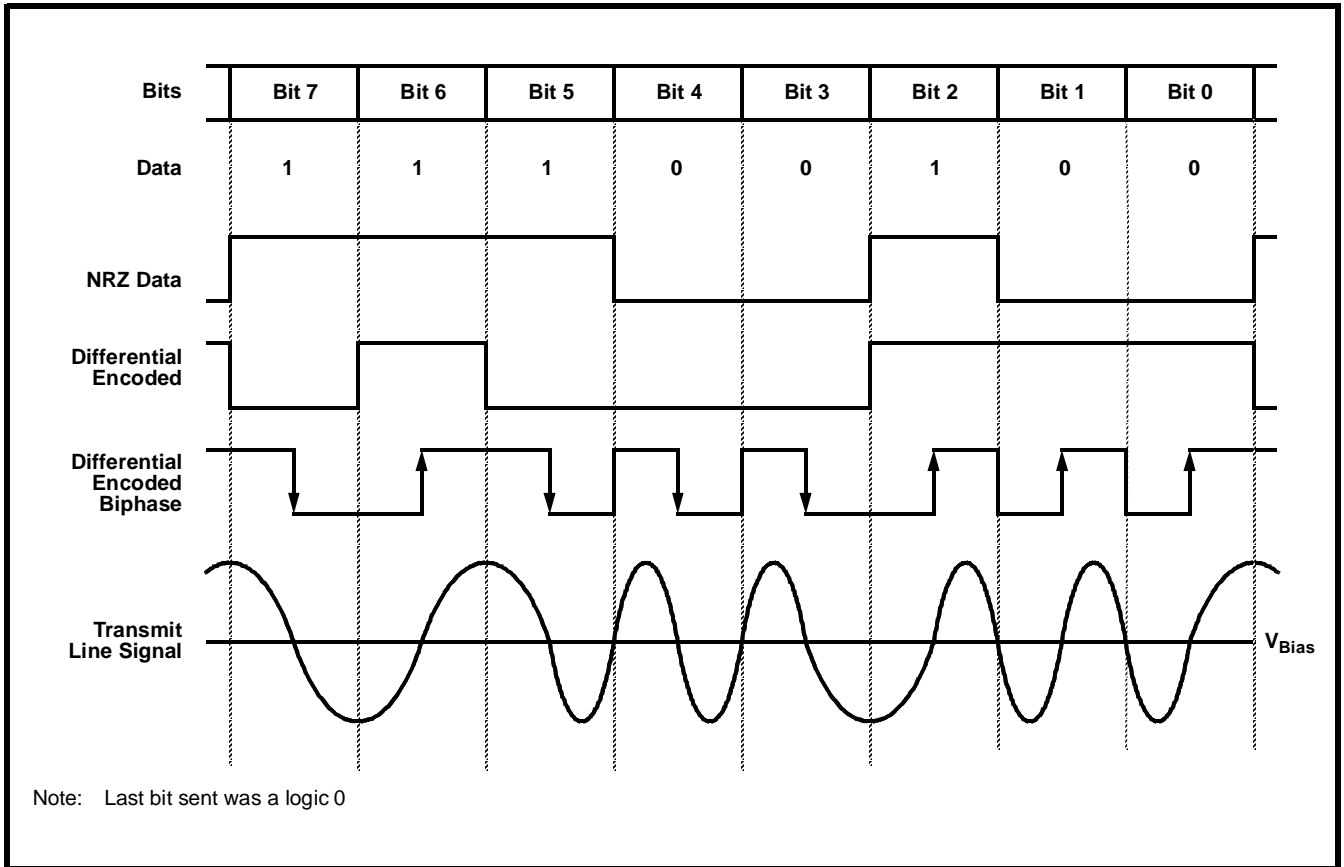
| Bits | Bit 7 | Bit 6 | Bit 5 | Bit 4 | Bit 3 | Bit 2 | Bit 1 | Bit 0 |
|---|---|---|---|---|---|---|---|---|
| Data | 1 | 1 | 1 | 0 | 0 | 1 | 0 | 0 |

NRZ Data

Differential Encoded

Differential Encoded Biphase

Transmit Line Signal

$V_{Bias}$

Note: Last bit sent was a logic 0